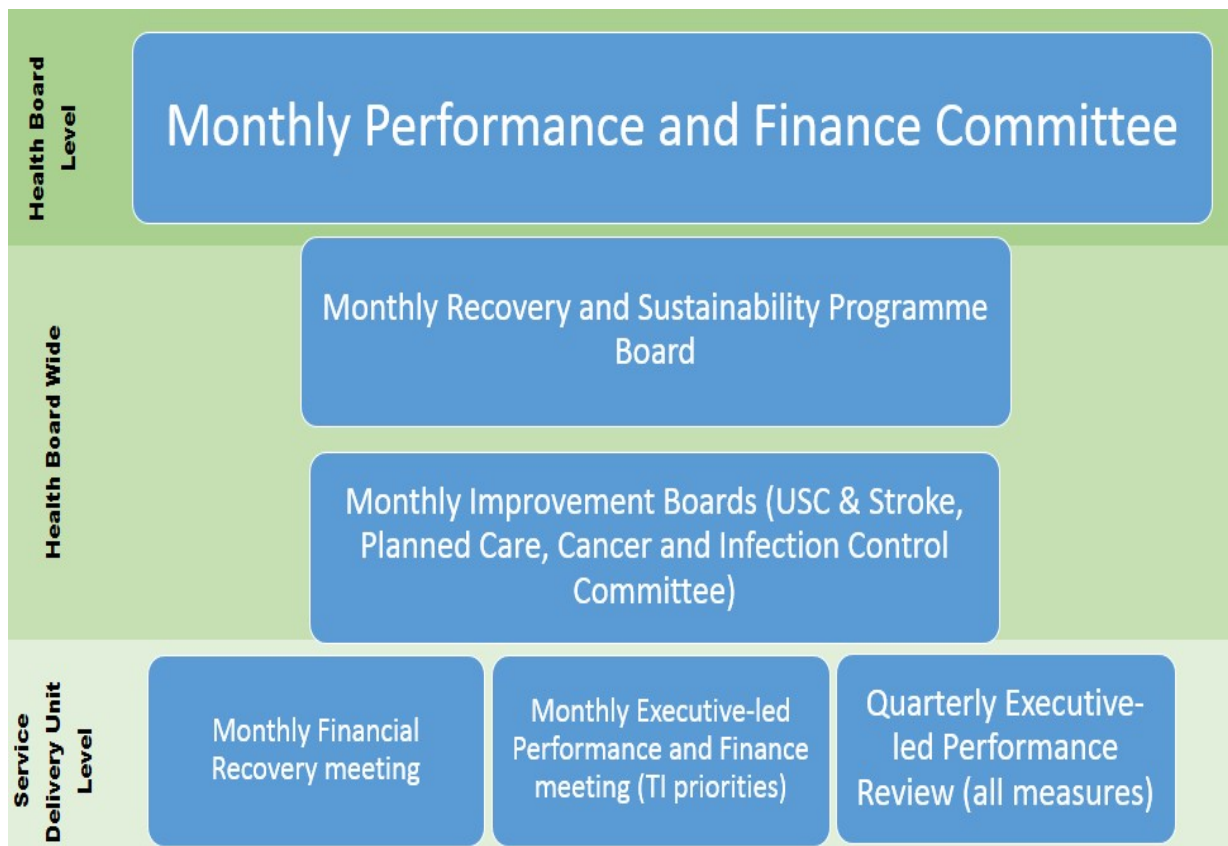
Health Board Level

Monthly Performance and Finance Committee

Health Board Wide

Monthly Recovery and Sustainability Programme Board

Monthly Improvement Boards (USC & Stroke, Planned Care, Cancer and Infection Control Committee)

Service Delivery Unit Level

Monthly Financial Recovery meeting

Monthly Executive-led Performance and Finance meeting (TI priorities)

Quarterly Executive-led Performance Review (all measures)